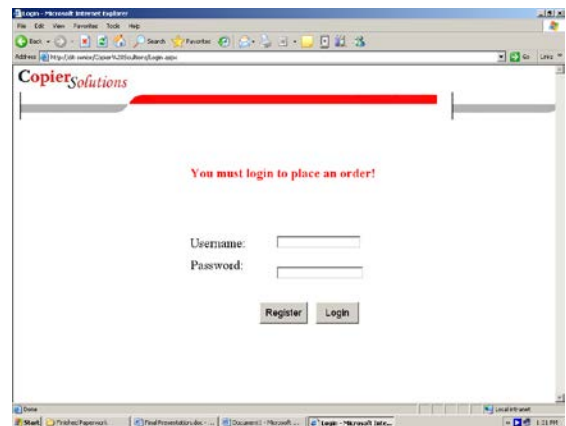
Login - Microsoft Internet Explorer

File Edit View Favorites Tools Help

Back Search Favorites

Address http://dt-senior/Copier%20Solutions/Login.aspx

Go Links

Copier Solutions

You must login to place an order!

Username:

Password:

Register Login

Done

Local intranet

Start Finished Paperwork Final Presentation.doc - ... Document1 - Microsoft ... Login - Microsoft Inte...

1:21 PM